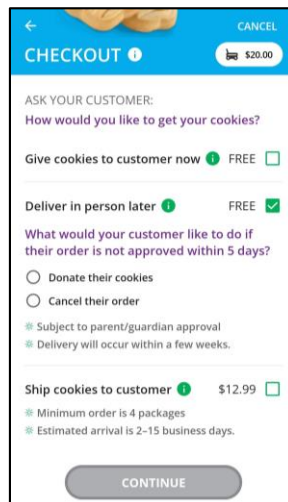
←

CANCEL

CHECKOUT

$20.00

ASK YOUR CUSTOMER:

How would you like to get your cookies?

Give cookies to customer now FREE

Deliver in person later FREE

What would your customer like to do if their order is not approved within 5 days?

Donate their cookies

Cancel their order

Subject to parent/guardian approval

Delivery will occur within a few weeks.

Ship cookies to customer $12.99

Minimum order is 4 packages

Estimated arrival is 2–15 business days.

CONTINUE